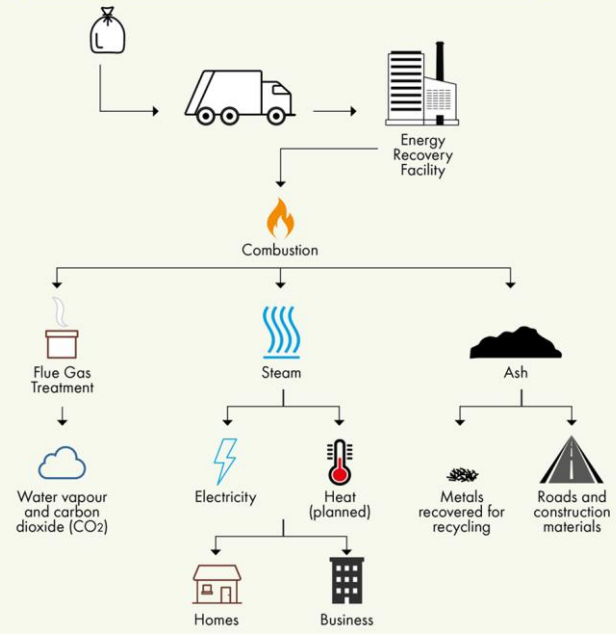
Energy Recovery Facility

Combustion

Flue Gas Treatment

Water vapour and carbon dioxide ($CO_2$)

Steam

Electricity

Heat (planned)

Homes

Business

Ash

Metals recovered for recycling

Roads and construction materials